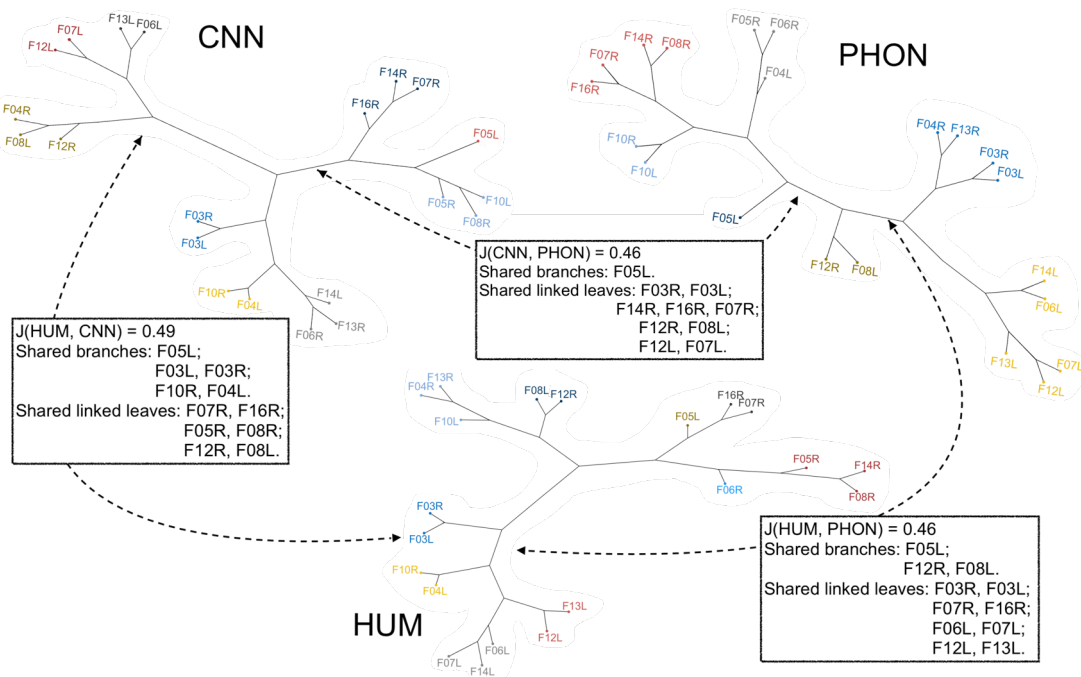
CNN

F13L F06L
F07L
F12L
F04R
F08L F12R
F14R F07R
F16R
F05L
F03R
F03L
F05R F10L
F08R
F10R F04L
F14L
F13R
F06R

PHON

F05R F06R
F14R F08R
F07R
F16R
F04L
F10R
F10L
F04R F13R
F03R
F03L
F05L
F12R F08L
F14L
F06L
F13L F07L
F12L

J(CNN, PHON) = 0.46
Shared branches: F05L.
Shared linked leaves: F03R, F03L;
F14R, F16R, F07R;
F12R, F08L;
F12L, F07L.

J(HUM, CNN) = 0.49
Shared branches: F05L;
F03L, F03R;
F10R, F04L.
Shared linked leaves: F07R, F16R;
F05R, F08R;
F12R, F08L.

HUM

F13R
F04R
F10L
F08L F12R
F05L
F16R
F07R
F05R
F14R
F08R
F06R
F03R
F03L
F10R
F04L
F13L
F12L
F07L F06L
F14L

J(HUM, PHON) = 0.46
Shared branches: F05L;
F12R, F08L.
Shared linked leaves: F03R, F03L;
F07R, F16R;
F06L, F07L;
F12L, F13L.